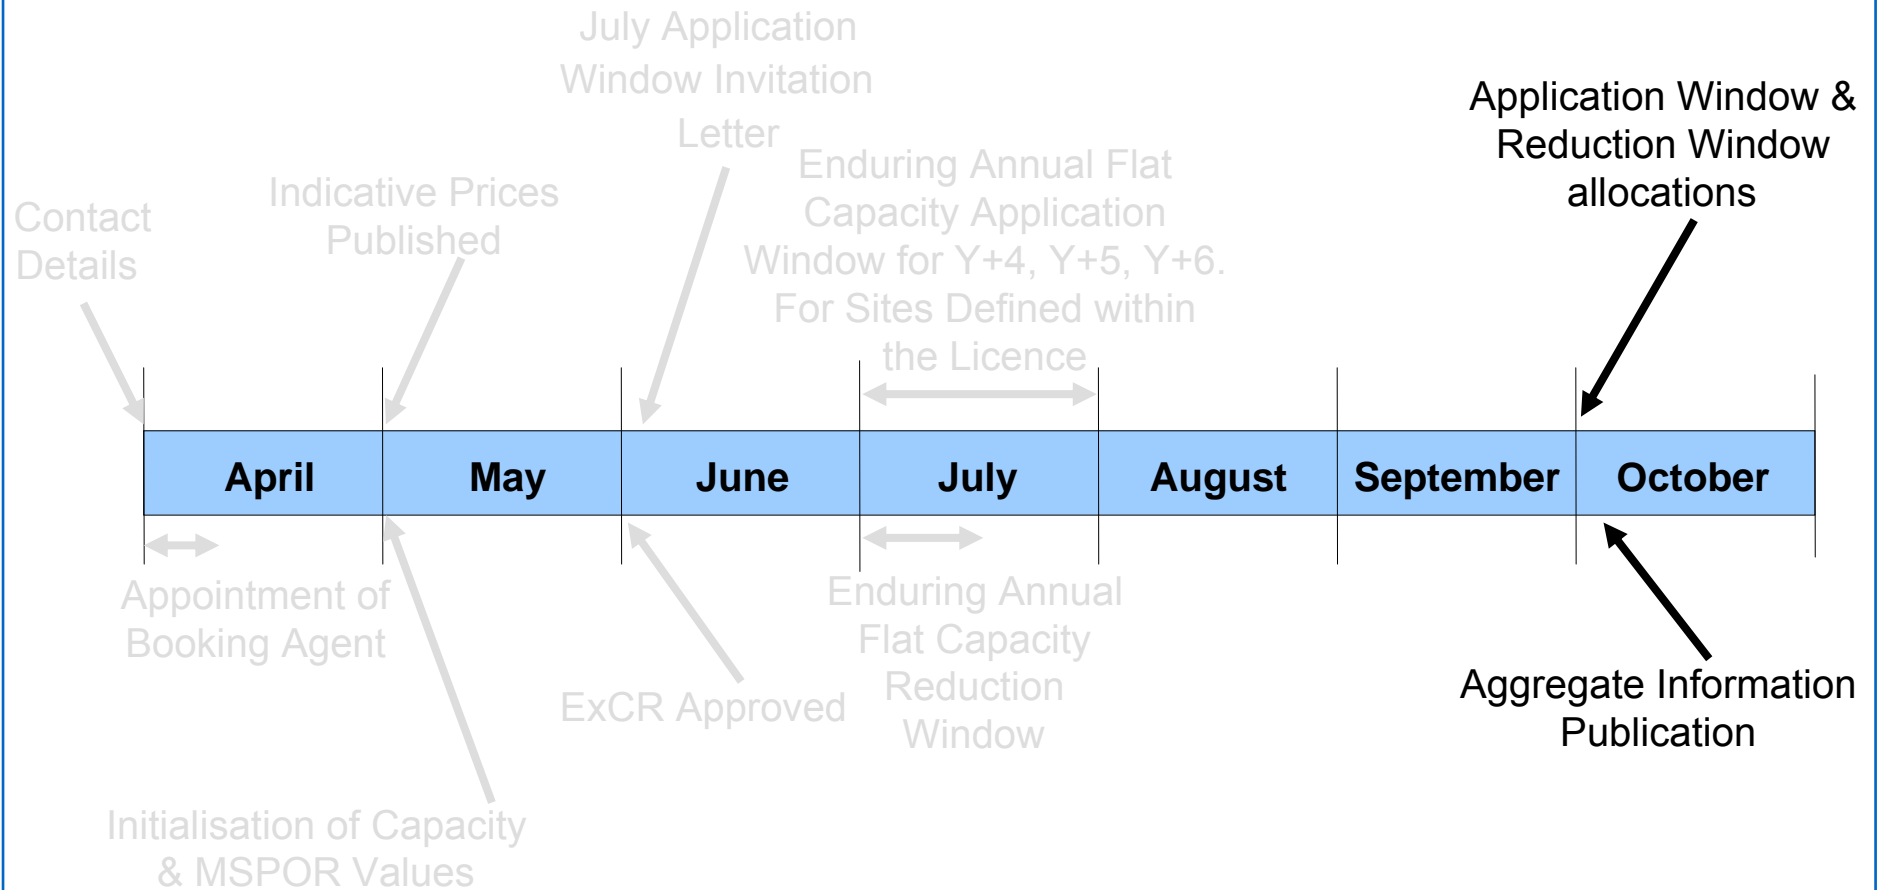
July Application Window Invitation Letter

Application Window & Reduction Window allocations

Contact Details

Indicative Prices Published

Enduring Annual Flat Capacity Application Window for Y+4, Y+5, Y+6. For Sites Defined within the Licence

| April | May | June | July | August | September | October |
|---|---|---|---|---|---|---|

Appointment of Booking Agent

ExCR Approved

Enduring Annual Flat Capacity Reduction Window

Aggregate Information Publication

Initialisation of Capacity & MSPOR Values